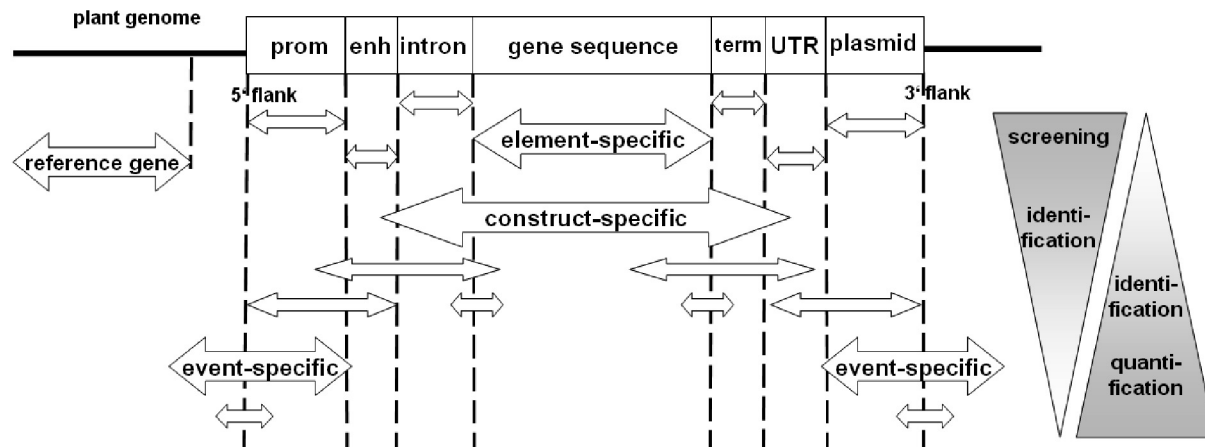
plant genome

prom enh intron gene sequence term UTR plasmid

5'-flank

3'-flank

reference gene

element-specific

construct-specific

event-specific

event-specific

screening

identification

identification

quantification